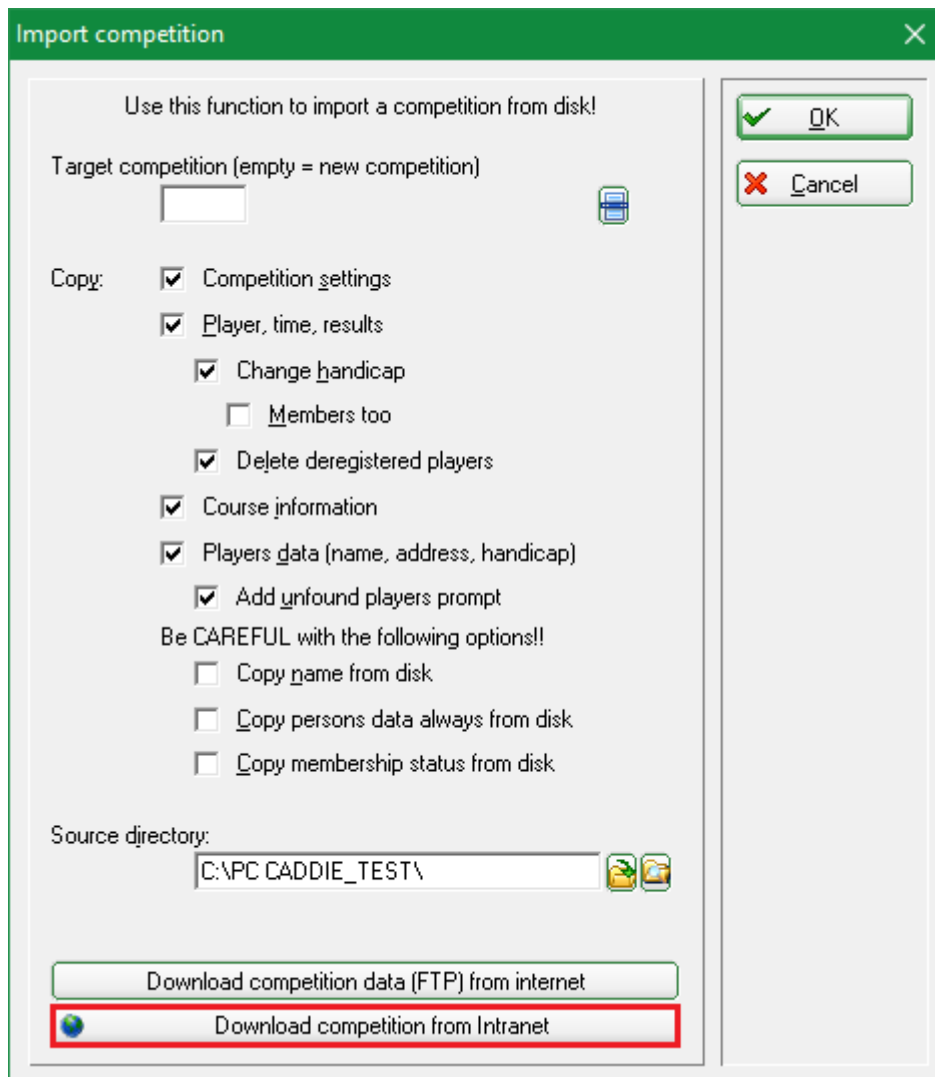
Import competition

Use this function to import a competition from disk!

Target competition (empty = new competition)

Copy: Competition settings

Player, time, results

Change handicap

Members too

Delete deregistered players

Course information

Players data (name, address, handicap)

Add unfound players prompt

Be CAREFUL with the following options!!

Copy name from disk

Copy persons data always from disk

Copy membership status from disk

Source directory:

C:\PC CADDIE_TEST\

Download competition data (FTP) from internet

Download competition from Intranet

OK

Cancel